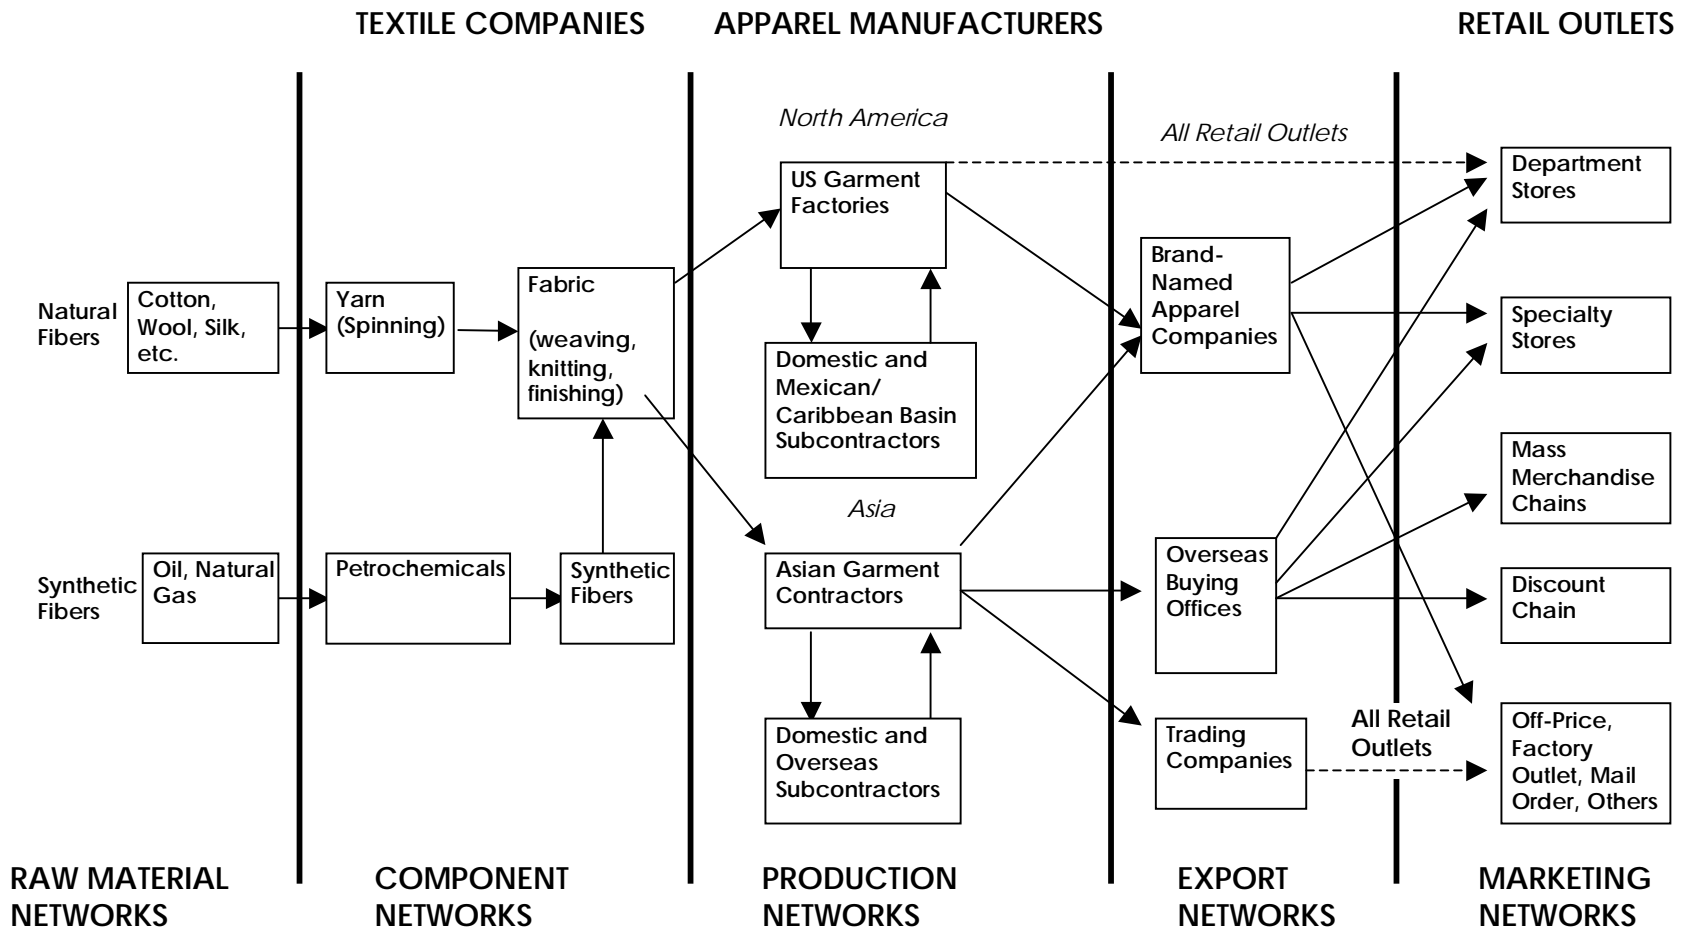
TEXTILE COMPANIES APPAREL MANUFACTURERS RETAIL OUTLETS

North America

All Retail Outlets

US Garment Factories

Department Stores

Brand-Named Apparel Companies

Natural Fibers

Cotton, Wool, Silk, etc.

Yarn (Spinning)

Fabric

(weaving, knitting, finishing)

Specialty Stores

Domestic and Mexican/ Caribbean Basin Subcontractors

Mass Merchandise Chains

Asia

Synthetic Fibers

Oil, Natural Gas

Petrochemicals

Synthetic Fibers

Asian Garment Contractors

Overseas Buying Offices

Discount Chain

Domestic and Overseas Subcontractors

Trading Companies

All Retail Outlets

Off-Price, Factory Outlet, Mail Order, Others

RAW MATERIAL NETWORKS

COMPONENT NETWORKS

PRODUCTION NETWORKS

EXPORT NETWORKS

MARKETING NETWORKS